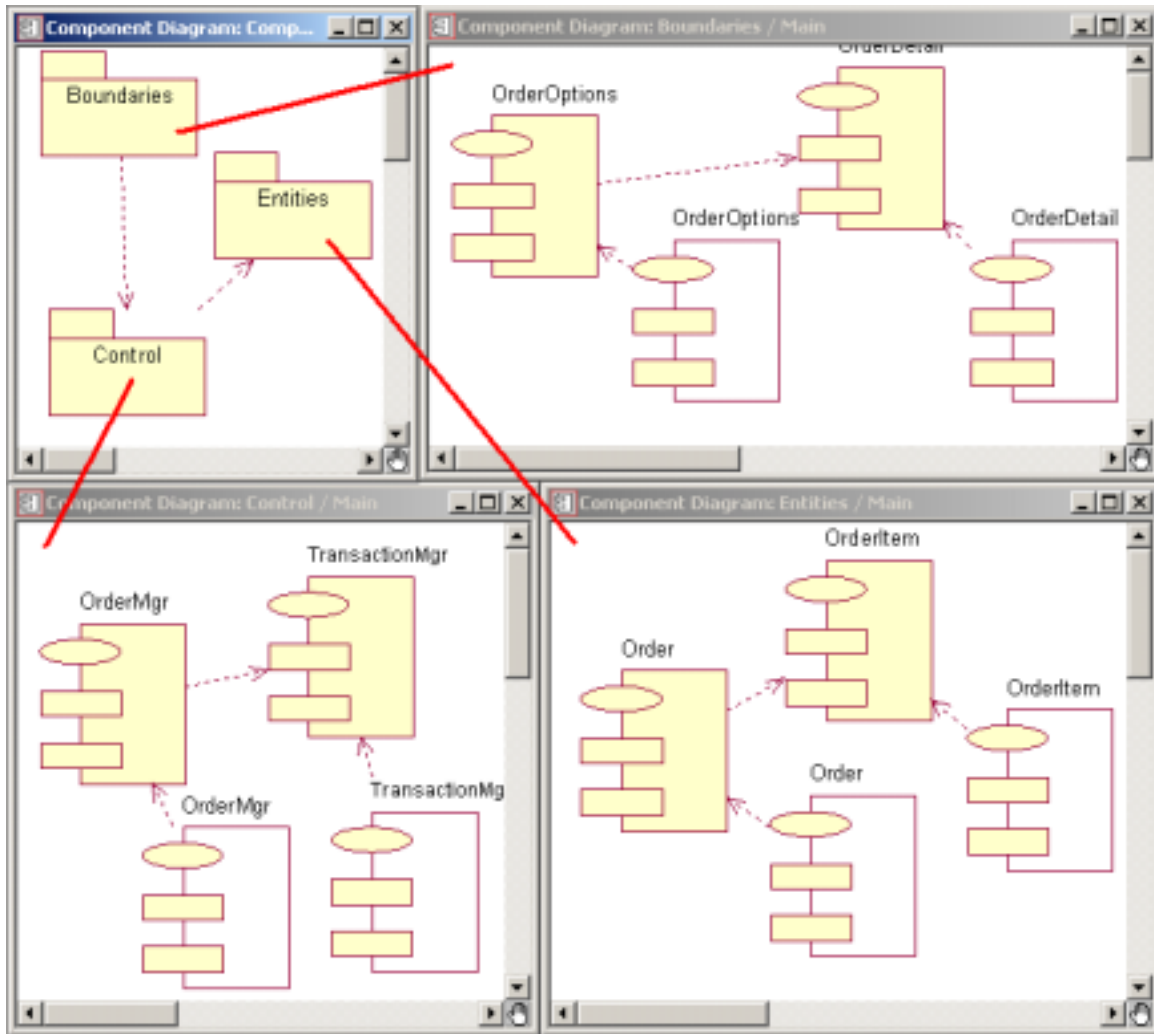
Component Diagram: Comp...

Boundaries

Entities

Control

Component Diagram: Boundaries / Main

OrderDetail

OrderOptions

OrderOptions

OrderDetail

Component Diagram: Control / Main

TransactionMgr

OrderMgr

OrderMgr

TransactionMg

Component Diagram: Entities / Main

OrderItem

Order

OrderItem

Order